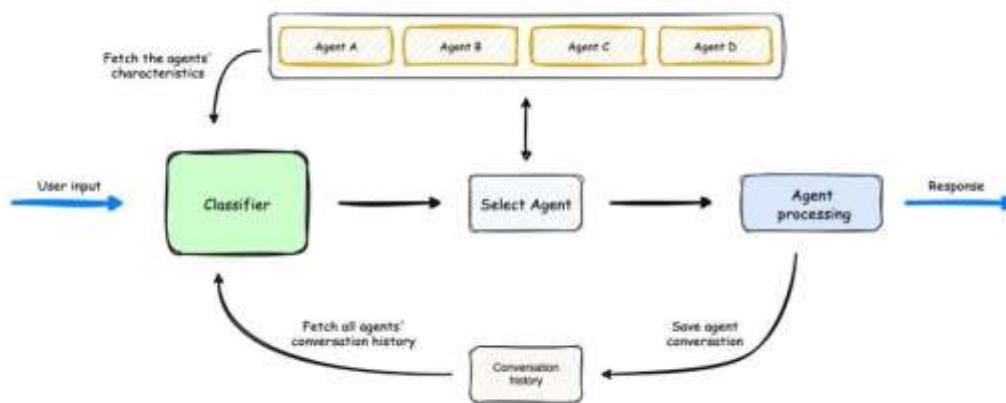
Agent A

Agent B

Agent C

Agent D

Fetch the agents' characteristics

User input

Classifier

Select Agent

Agent processing

Response

Fetch all agents' conversation history

Save agent conversation

Conversation history